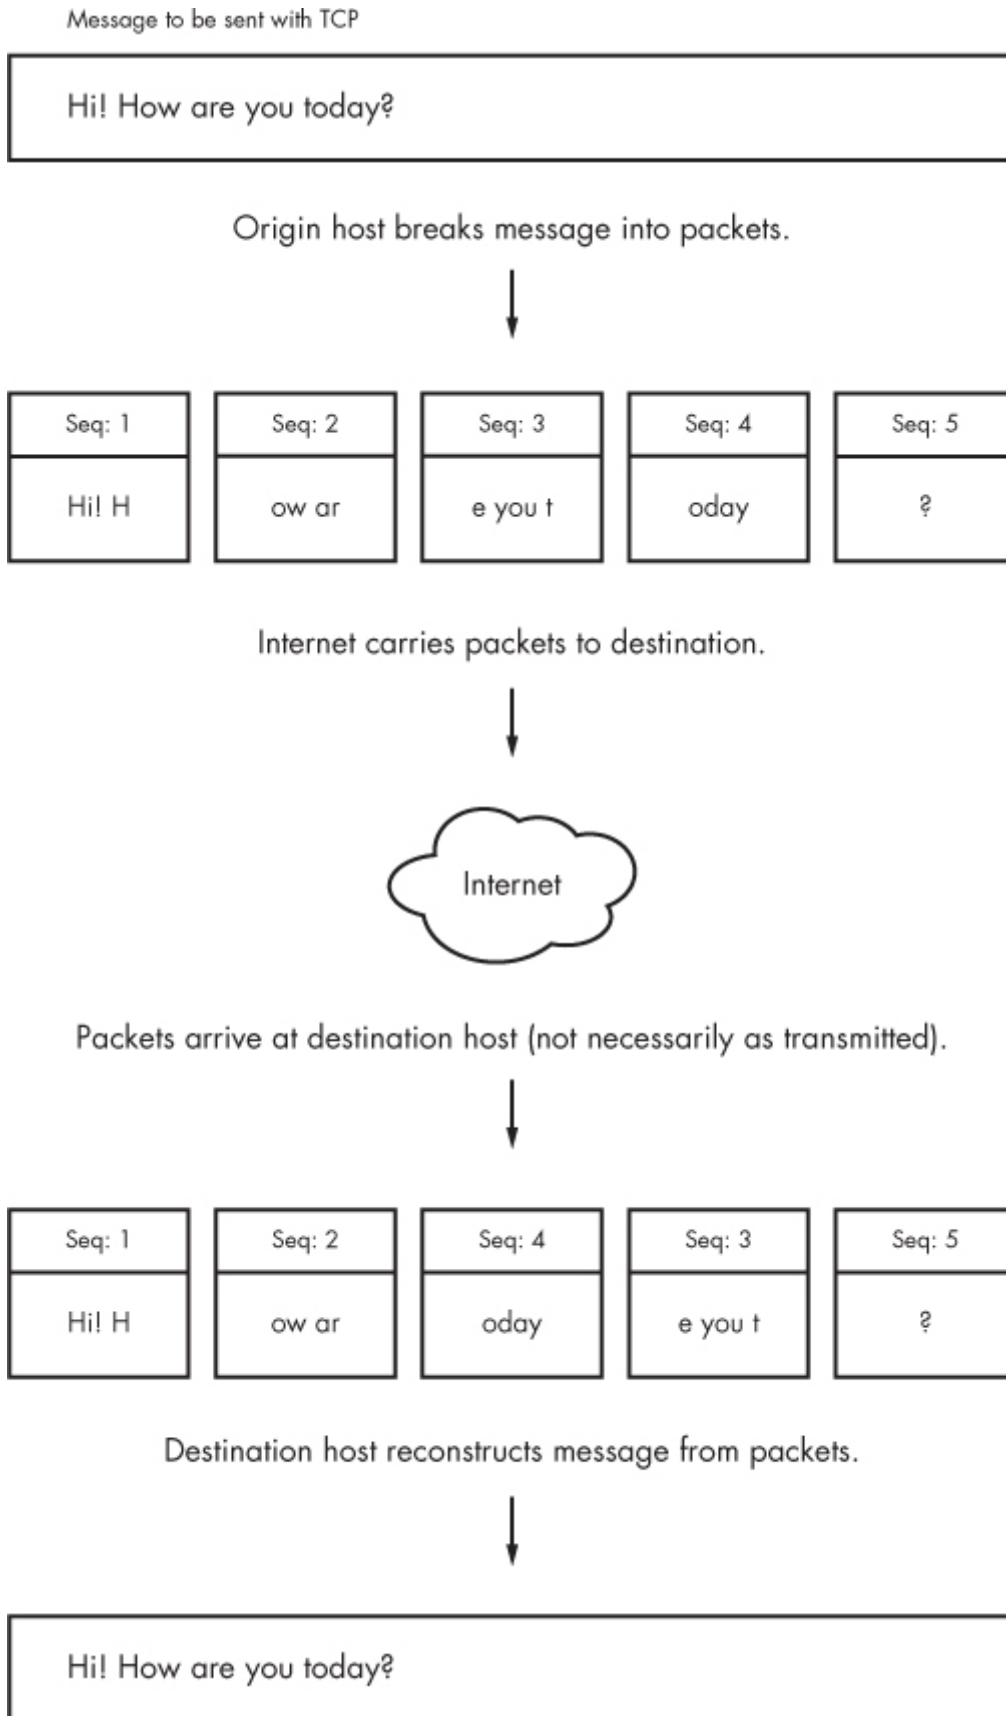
Message to be sent with TCP

Hi! How are you today?

Origin host breaks message into packets.

| Seq: 1 | Seq: 2 | Seq: 3 | Seq: 4 | Seq: 5 |
|---|---|---|---|---|
| Hi! H | ow ar | e you t | oday | ? |

Internet carries packets to destination.

Internet

Packets arrive at destination host (not necessarily as transmitted).

| Seq: 1 | Seq: 2 | Seq: 4 | Seq: 3 | Seq: 5 |
|---|---|---|---|---|
| Hi! H | ow ar | oday | e you t | ? |

Destination host reconstructs message from packets.

Hi! How are you today?